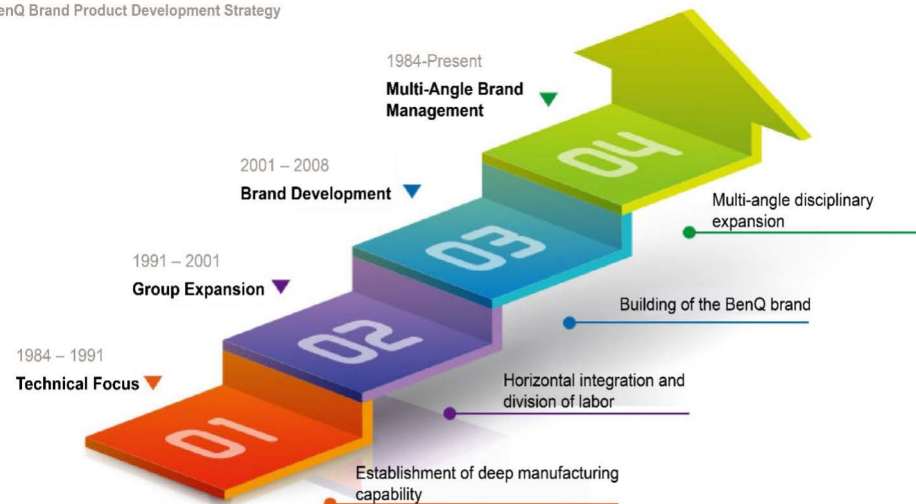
enQ Brand Product Development Strategy

1984-Present
Multi-Angle Brand Management

2001 – 2008
Brand Development

1991 – 2001
Group Expansion

1984 – 1991
Technical Focus

04

03

02

01

Multi-angle disciplinary expansion

Building of the BenQ brand

Horizontal integration and division of labor

Establishment of deep manufacturing capability